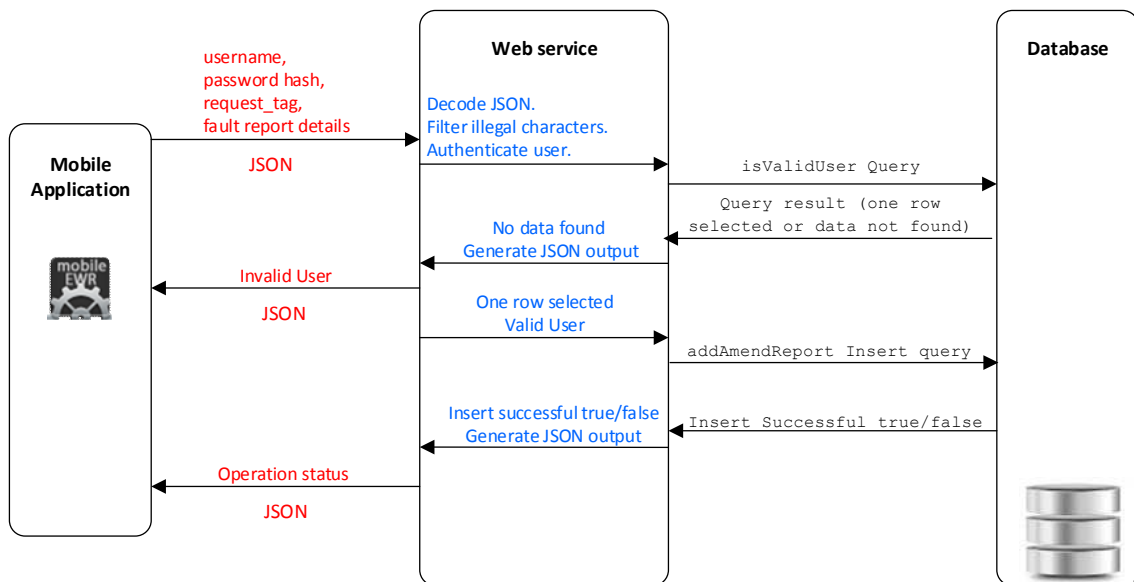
Web service

Database

username,
password hash,
request_tag,
fault report details

JSON

Decode JSON.
Filter illegal characters.
Authenticate user.

Mobile Application

mobile EWR

isValidUser Query

Query result (one row selected or data not found)

No data found
Generate JSON output

Invalid User

JSON

One row selected
Valid User

addAmendReport Insert query

Insert successful true/false
Generate JSON output

Insert Successful true/false

Operation status

JSON